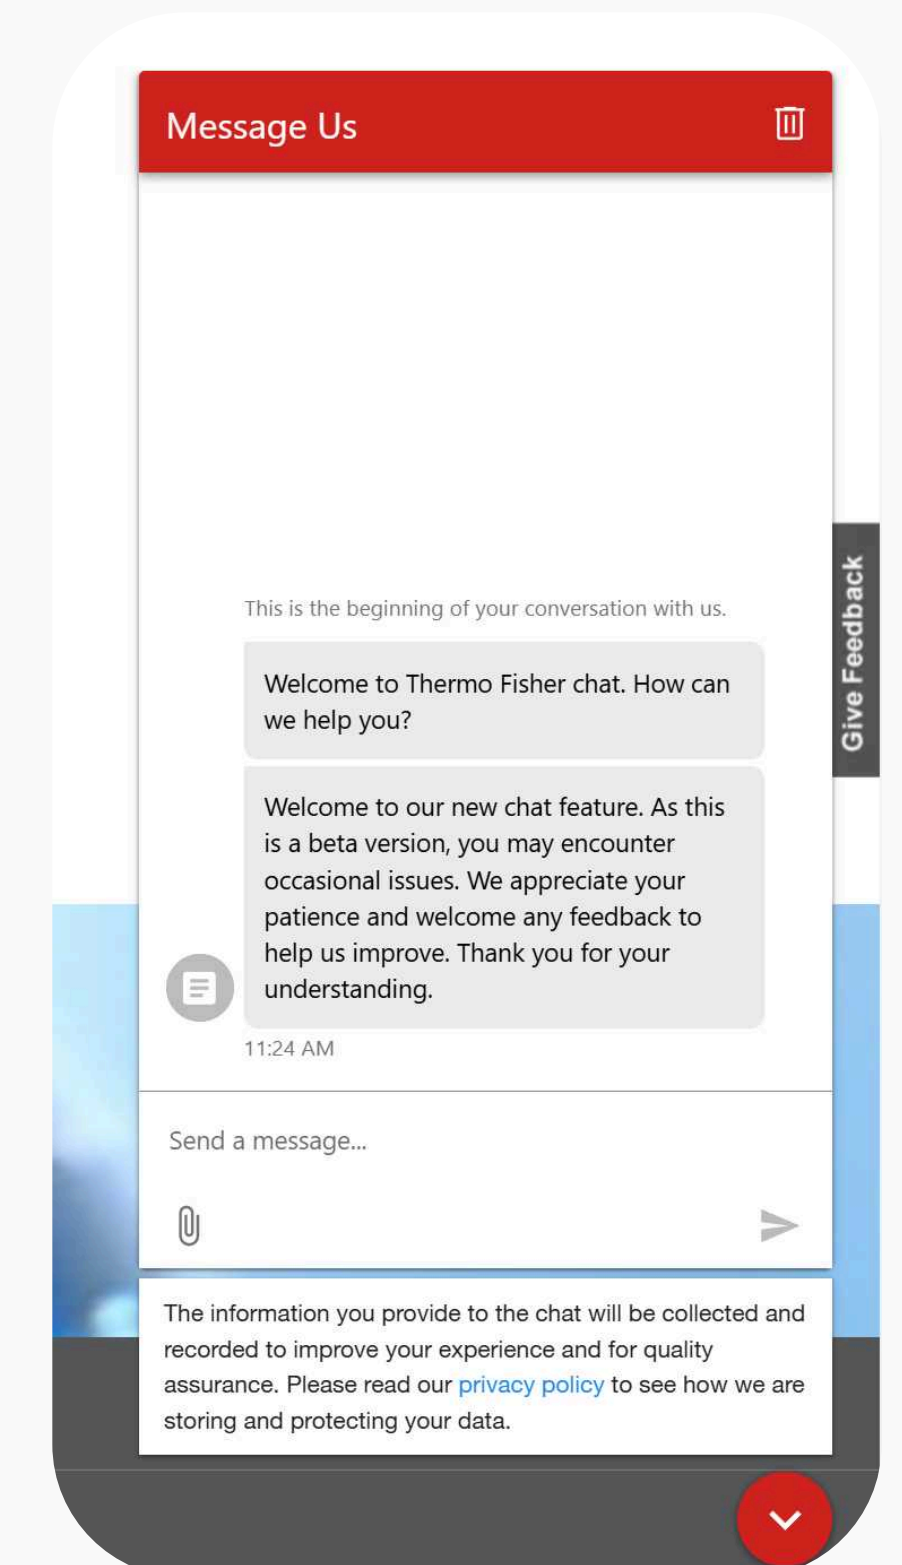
Message Us

Give Feedback

This is the beginning of your conversation with us.

Welcome to Thermo Fisher chat. How can we help you?

Welcome to our new chat feature. As this is a beta version, you may encounter occasional issues. We appreciate your patience and welcome any feedback to help us improve. Thank you for your understanding.

11:24 AM

Send a message...

The information you provide to the chat will be collected and recorded to improve your experience and for quality assurance. Please read our privacy policy to see how we are storing and protecting your data.